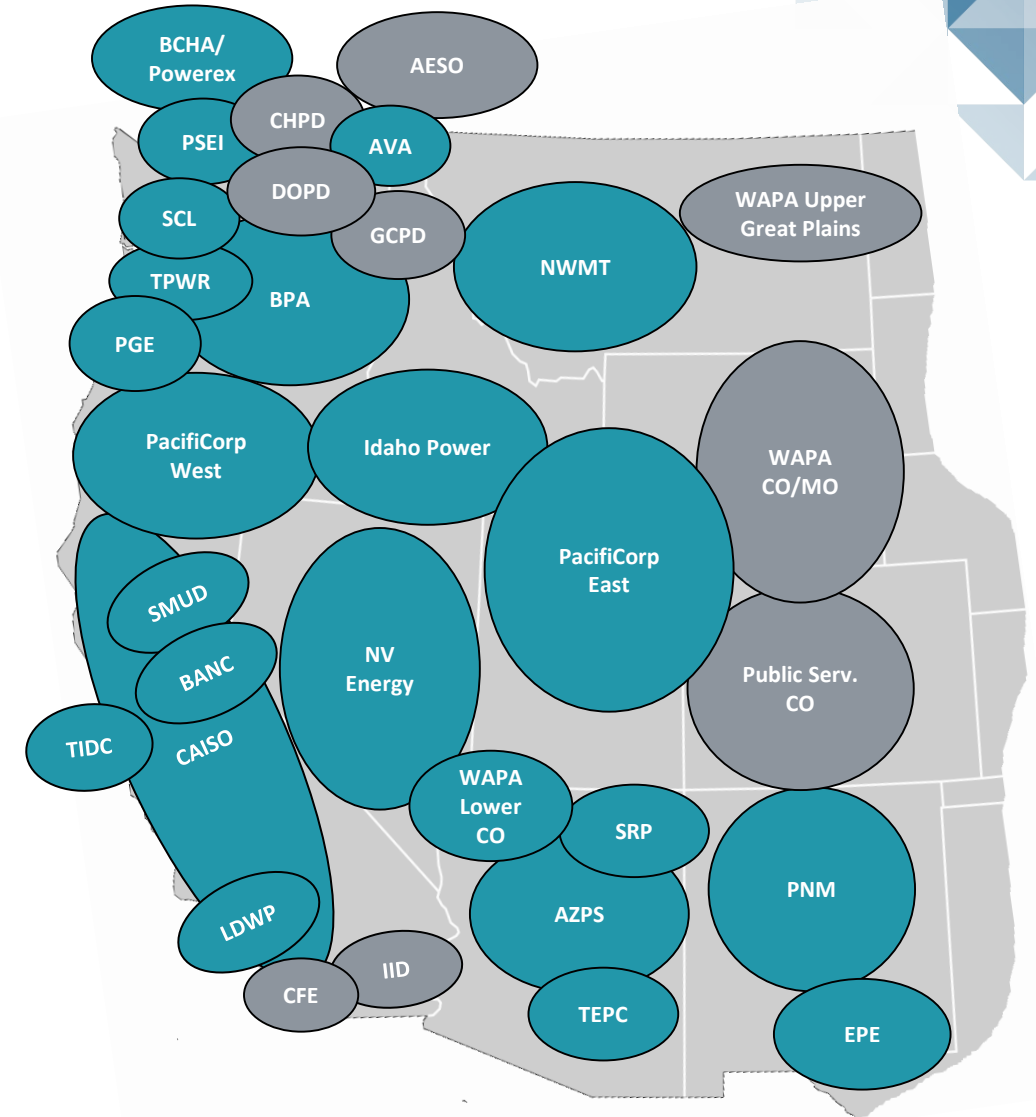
BCHA/ Powerex

AESO

CHPD

PSEI

AVA

DOPD

SCL

GCPD

WAPA Upper Great Plains

NWMT

TPWR

BPA

PGE

PacifiCorp West

Idaho Power

WAPA CO/MO

PacifiCorp East

SMUD

NV Energy

BANC

Public Serv. CO

TIDC

CAISO

WAPA Lower CO

SRP

PNM

AZPS

LDWP

IID

CFE

TEPC

EPE